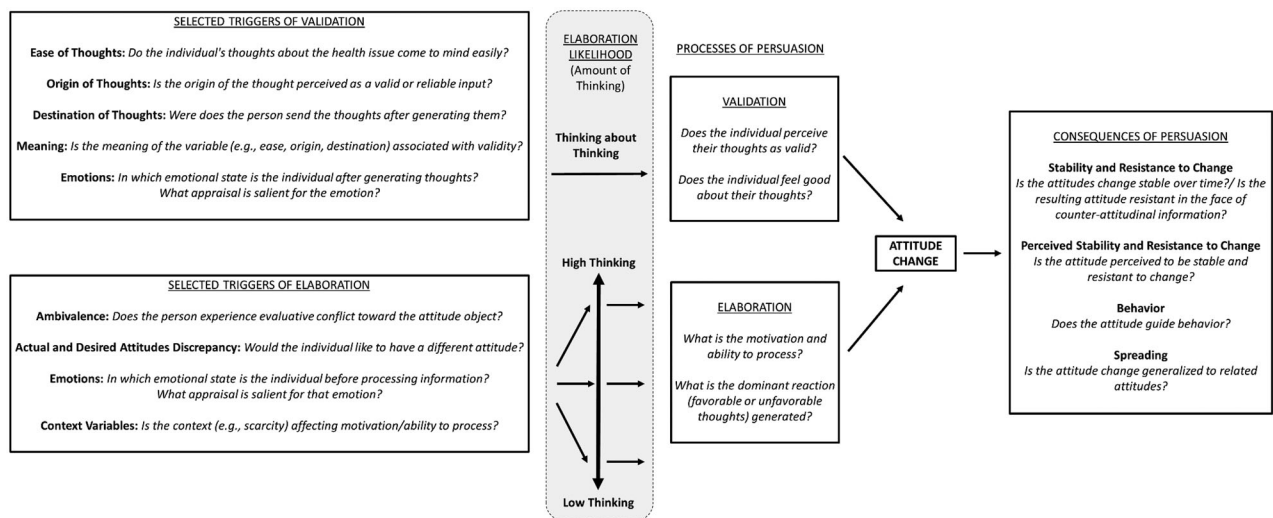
SELECTED TRIGGERS OF VALIDATION

Ease of Thoughts: Do the individual's thoughts about the health issue come to mind easily?

Origin of Thoughts: Is the origin of the thought perceived as a valid or reliable input?

Destination of Thoughts: Were does the person send the thoughts after generating them?

Meaning: Is the meaning of the variable (e.g., ease, origin, destination) associated with validity?

Emotions: In which emotional state is the individual after generating thoughts? What appraisal is salient for the emotion?

SELECTED TRIGGERS OF ELABORATION

Ambivalence: Does the person experience evaluative conflict toward the attitude object?

Actual and Desired Attitudes Discrepancy: Would the individual like to have a different attitude?

Emotions: In which emotional state is the individual before processing information? What appraisal is salient for that emotion?

Context Variables: Is the context (e.g., scarcity) affecting motivation/ability to process?

ELABORATION LIKELIHOOD (Amount of Thinking)

Thinking about Thinking

High Thinking

Low Thinking

PROCESSES OF PERSUASION

VALIDATION

Does the individual perceive their thoughts as valid?

Does the individual feel good about their thoughts?

ELABORATION

What is the motivation and ability to process?

What is the dominant reaction (favorable or unfavorable thoughts) generated?

ATTITUDE CHANGE

CONSEQUENCES OF PERSUASION

Stability and Resistance to Change
Is the attitudes change stable over time?/ Is the resulting attitude resistant in the face of counter-attitudinal information?

Perceived Stability and Resistance to Change
Is the attitude perceived to be stable and resistant to change?

Behavior
Does the attitude guide behavior?

Spreading
Is the attitude change generalized to related attitudes?